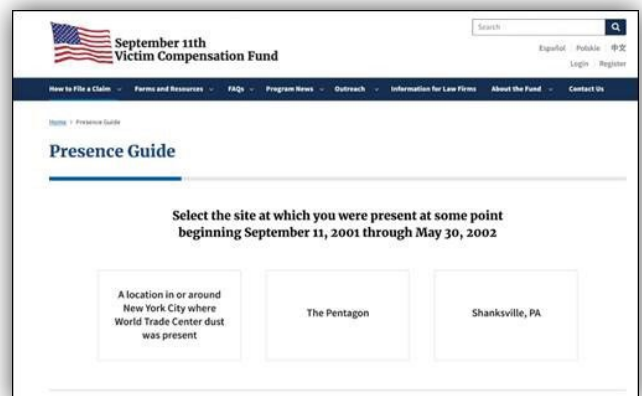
September 11th
Victim Compensation Fund

Search

Español | Polskie | 中文

Login | Register

How to File a Claim | Forms and Resources | FAQs | Program News | Outreach | Information for Law Firms | About the Fund | Contact Us

Home > Presence Guide

Presence Guide

Select the site at which you were present at some point beginning September 11, 2001 through May 30, 2002

A location in or around New York City where World Trade Center dust was present

The Pentagon

Shanksville, PA